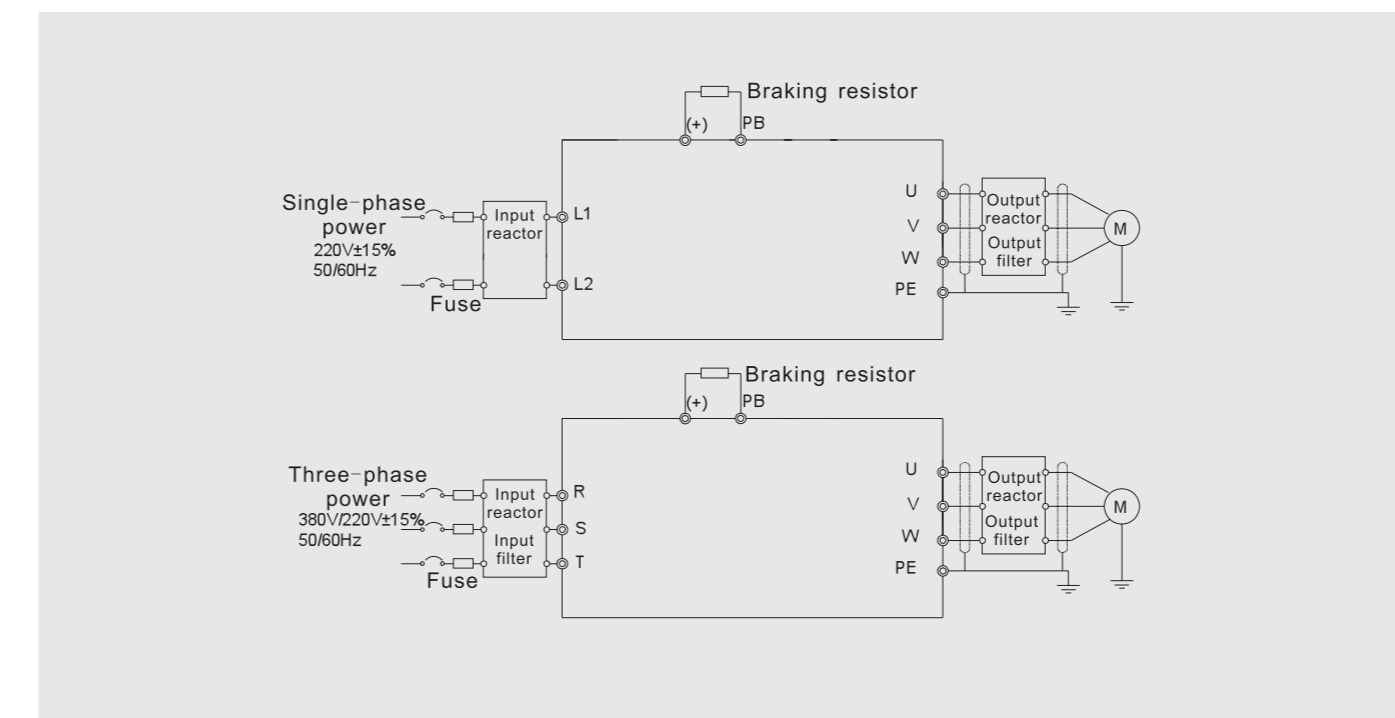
Braking resistor
(+) PB
Single-phase power
220V±15%
50/60Hz
Fuse
Input reactor
L1
L2
U
V
W
PE
Output reactor
Output filter
M

Braking resistor
(+) PB
Three-phase power
380V/220V±15%
50/60Hz
Fuse
Input reactor
Input filter
R
S
T
U
V
W
PE
Output reactor
Output filter
M